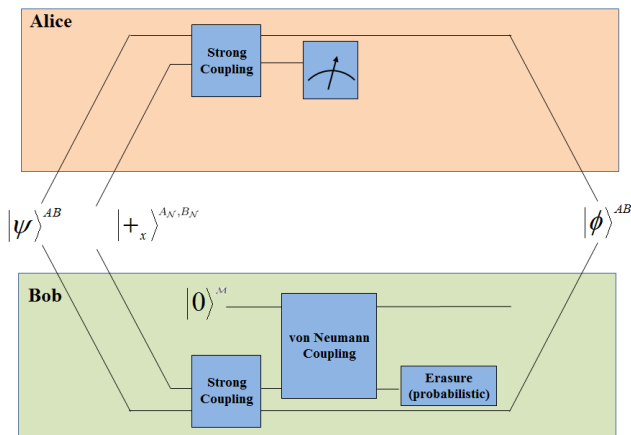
Alice

Strong Coupling

$\left|\psi\right\rangle^{AB}$

$\left|+_x\right\rangle^{A_N,B_N}$

$\left|\phi\right\rangle^{AB}$

Bob

$\left|0\right\rangle^{M}$

von Neumann Coupling

Strong Coupling

Erasure (probabilistic)